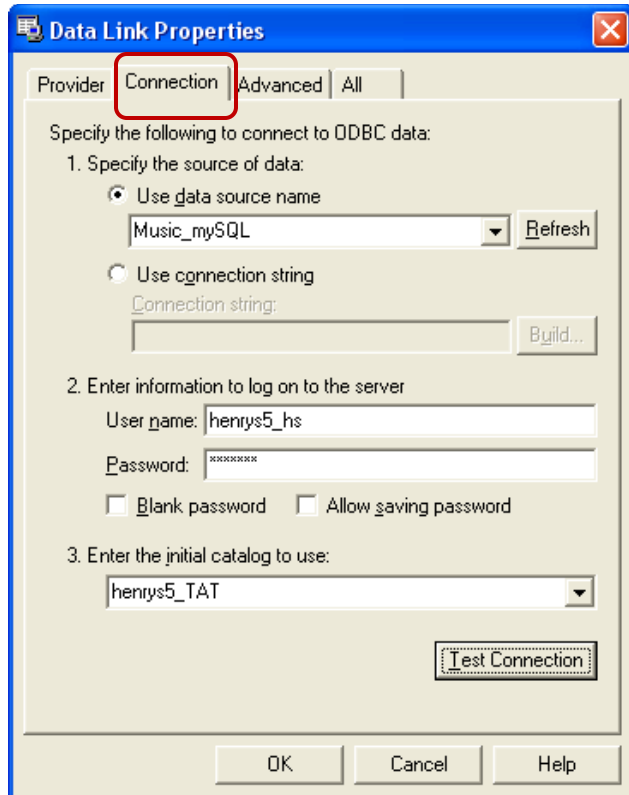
Data Link Properties

Provider Connection Advanced All

Specify the following to connect to ODBC data:

1. Specify the source of data:

Use data source name

Music_mySQL

Refresh

Use connection string

Connection string:

Build...

2. Enter information to log on to the server

User name: henrys5_hs

Password: *******

Blank password Allow saving password

3. Enter the initial catalog to use:

henrys5_TAT

Test Connection

OK Cancel Help